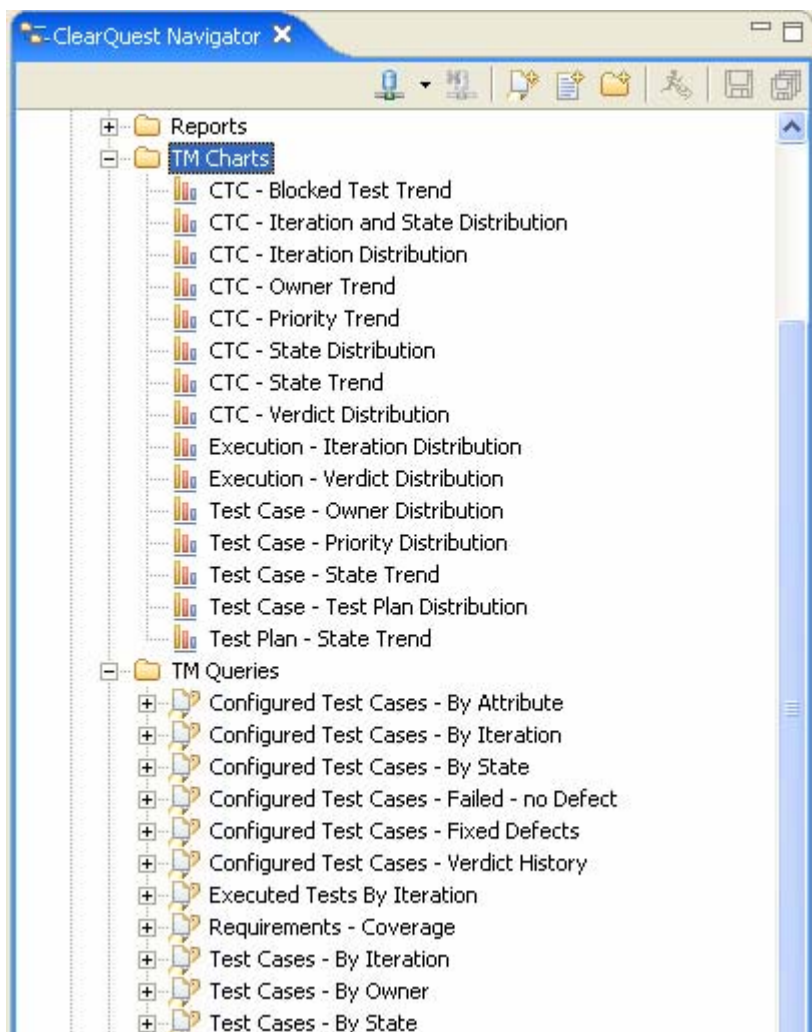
ClearQuest Navigator

Reports
TM Charts
CTC - Blocked Test Trend
CTC - Iteration and State Distribution
CTC - Iteration Distribution
CTC - Owner Trend
CTC - Priority Trend
CTC - State Distribution
CTC - State Trend
CTC - Verdict Distribution
Execution - Iteration Distribution
Execution - Verdict Distribution
Test Case - Owner Distribution
Test Case - Priority Distribution
Test Case - State Trend
Test Case - Test Plan Distribution
Test Plan - State Trend
TM Queries
Configured Test Cases - By Attribute
Configured Test Cases - By Iteration
Configured Test Cases - By State
Configured Test Cases - Failed - no Defect
Configured Test Cases - Fixed Defects
Configured Test Cases - Verdict History
Executed Tests By Iteration
Requirements - Coverage
Test Cases - By Iteration
Test Cases - By Owner
Test Cases - By State